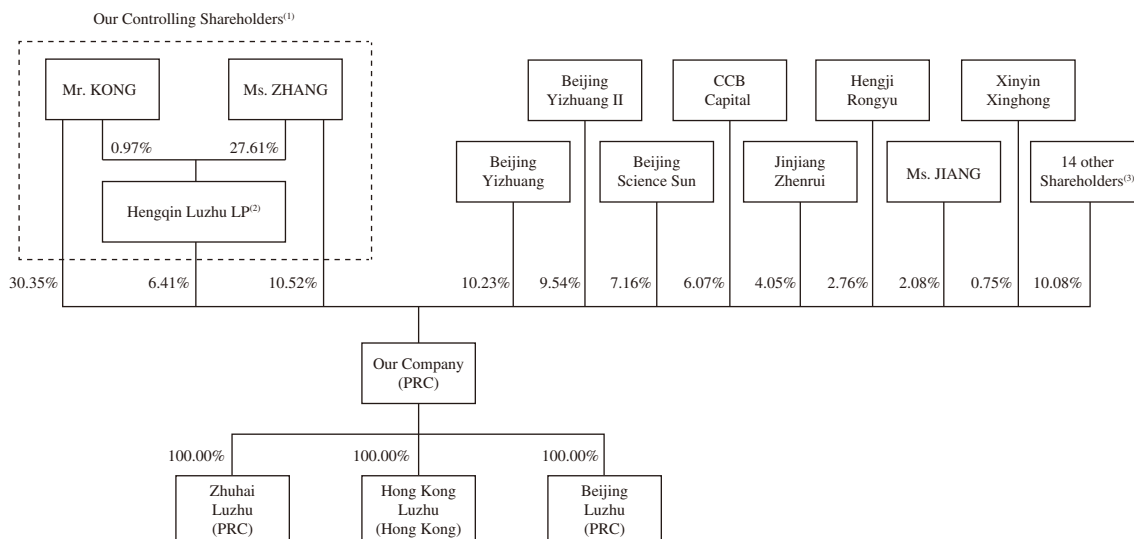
Our Controlling Shareholders$^{(1)}$

Mr. KONG

Ms. ZHANG

0.97%

27.61%

Hengqin Luzhu LP$^{(2)}$

Beijing Yizhuang II

CCB Capital

Hengji Rongyu

Xinyin Xinghong

Beijing Yizhuang

Beijing Science Sun

Jinjiang Zhenrui

Ms. JIANG

14 other Shareholders$^{(3)}$

30.35%

6.41%

10.52%

10.23%

9.54%

7.16%

6.07%

4.05%

2.76%

2.08%

0.75%

10.08%

Our Company (PRC)

100.00%

100.00%

100.00%

Zhuhai Luzhu (PRC)

Hong Kong Luzhu (Hong Kong)

Beijing Luzhu (PRC)